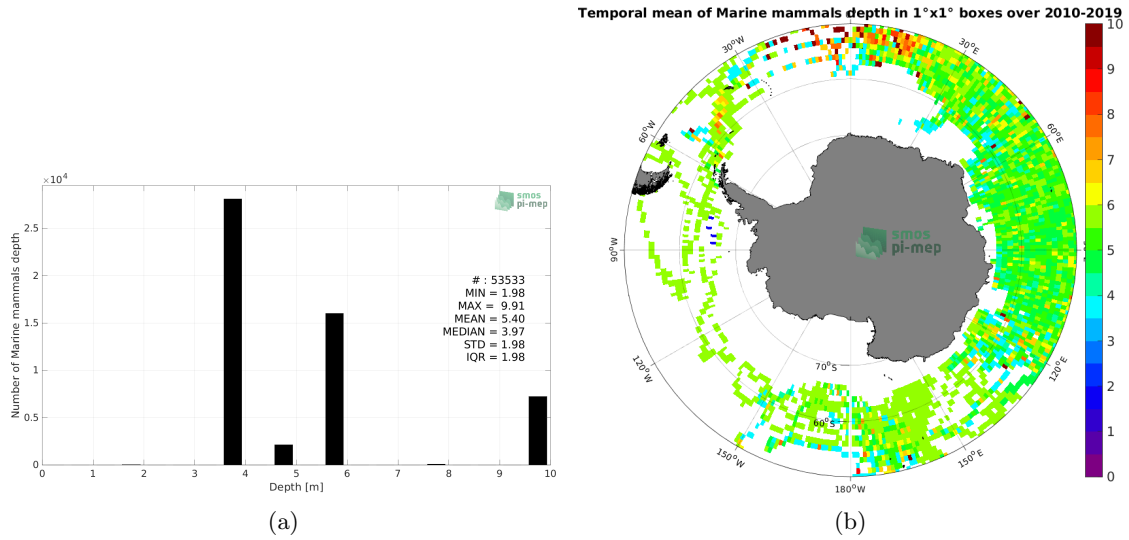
$\times10^4$

smos pi-mep

2.5

2

1.5

1

0.5

0

Number of Marine mammals depth

# : 53533
MIN = 1.98
MAX = 9.91
MEAN = 5.40
MEDIAN = 3.97
STD = 1.98
IQR = 1.98

0 1 2 3 4 5 6 7 8 9 10

Depth [m]

(a)

Temporal mean of Marine mammals depth in 1°x1° boxes over 2010-2019

30°W

30°E

60°W

60°E

90°W

120°W

120°E

150°W

150°E

180°W

70°S

60°S

smos pi-mep

10
9
8
7
6
5
4
3
2
1
0

(b)